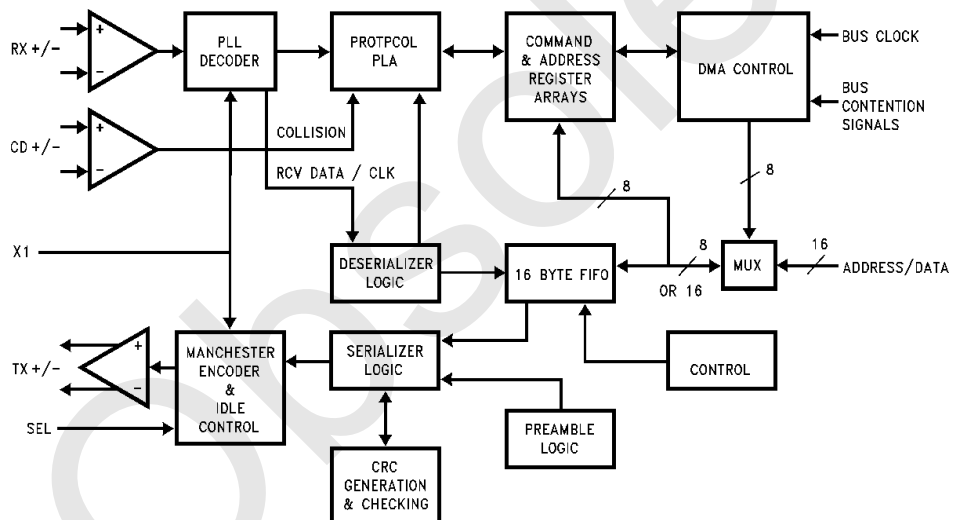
RX +/-
+
-
PLL DECODER
PROTPCOL PLA
COMMAND & ADDRESS REGISTER ARRAYS
DMA CONTROL
BUS CLOCK
BUS CONTENTION SIGNALS
CD +/-
+
-
COLLISION
RCV DATA / CLK
8
8
X1
DESERIALIZER LOGIC
16 BYTE FIFO
8
OR 16
MUX
16
ADDRESS/DATA
TX +/-
+
-
MANCHESTER ENCODER & IDLE CONTROL
SERIALIZER LOGIC
CONTROL
SEL
PREAMBLE LOGIC
CRC GENERATION & CHECKING
OBSOLETE